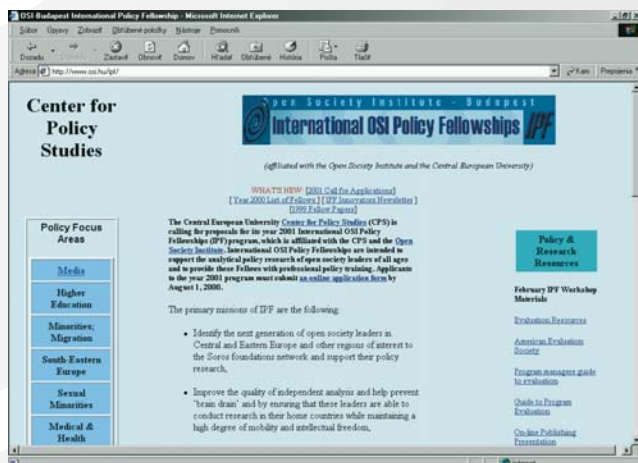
OSI Budapest International Policy Fellowship - Microsoft Internet Explorer

Súbor Úpravy Zobraziť Obľúbené položky Nástroje Pomocník

Dozadu Dopredu Zastaviť Obnoviť Domov Hľadať Obľúbené História Pošta Tlačiť

Adresa http://www.osi.hu/ipf/

Prejsť Prepojenia

Center for Policy Studies

Open Society Institute - Budapest

International OSI Policy Fellowships IPF

(affiliated with the Open Society Institute and the Central European University)

WHAT'S NEW: [2001 Call for Applications]
[ Year 2000 List of Fellows ] [ IPF Innovations Newsletter ]
[ 1999 Fellow Papers ]

The Central European University Center for Policy Studies (CPS) is calling for proposals for its year 2001 International OSI Policy Fellowships (IPF) program, which is affiliated with the CPS and the Open Society Institute. International OSI Policy Fellowships are intended to support the analytical policy research of open society leaders of all ages and to provide these Fellows with professional policy training. Applicants to the year 2001 program must submit an online application form by August 1, 2000.

The primary missions of IPF are the following:

- Identify the next generation of open society leaders in Central and Eastern Europe and other regions of interest to the Soros foundations network and support their policy research;

- Improve the quality of independent analysis and help prevent "brain drain" and by ensuring that these leaders are able to conduct research in their home countries while maintaining a high degree of mobility and intellectual freedom;

Policy Focus Areas

Media

Higher Education

Minorities; Migration

South-Eastern Europe

Sexual Minorities

Medical & Health

Policy & Research Resources

February IPF Workshop Materials

Evaluation Resources

American Evaluation Society

Program managers guide to evaluation

Guide to Program Evaluation

On-line Publishing Presentation

Internet